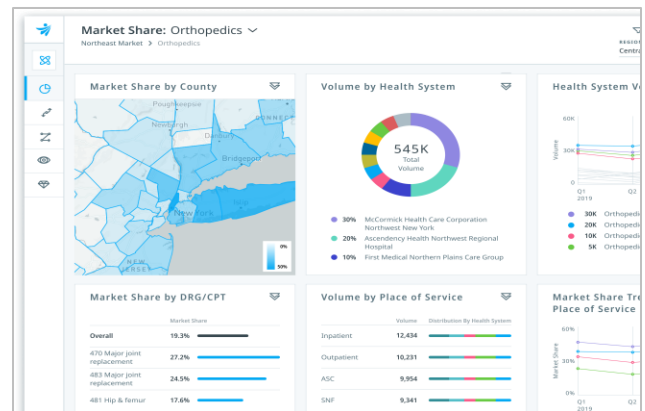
Market Share: Orthopedics
Northeast Market > Orthopedics

Centra

Market Share by County
Poughkeepsie
Danbury
Bridgeport
New York
CONNECT
NEW JERSEY
0%
50%

Volume by Health System
545K
Total Volume
30% McCormick Health Care Corporation Northwest New York
20% Ascendency Health Northwest Regional Hospital
10% First Medical Northern Plains Care Group

Health System V
60K
30K
0K
Volume
Q1 2019
Q2
30K Orthopedic
20K Orthopedic
10K Orthopedic
5K Orthopedic

Market Share by DRG/CPT
Market Share
Overall 19.3%
470 Major joint replacement 27.2%
470 Major joint replacement 24.5%
481 Hip & femur 17.6%

Volume by Place of Service
Volume Distribution By Health System
Inpatient 12,434
Outpatient 10,231
ASC 9,954
SNF 9,341

Market Share Tre Place of Service
60%
30%
0%
Market Share
Q1 2019
Q2